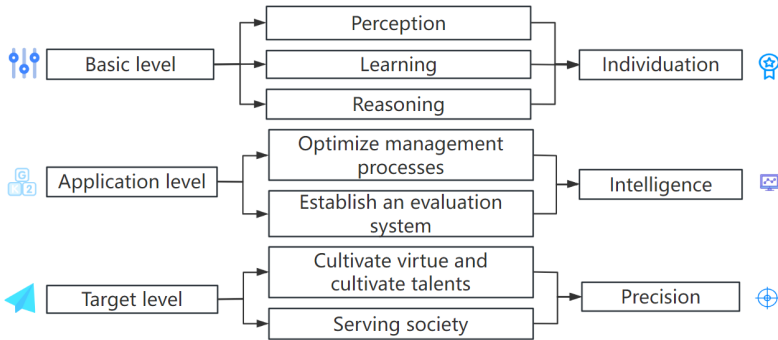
Basic level

Perception

Learning

Reasoning

Individuation

G
2

Application level

Optimize management processes

Establish an evaluation system

Intelligence

Target level

Cultivate virtue and cultivate talents

Serving society

Precision